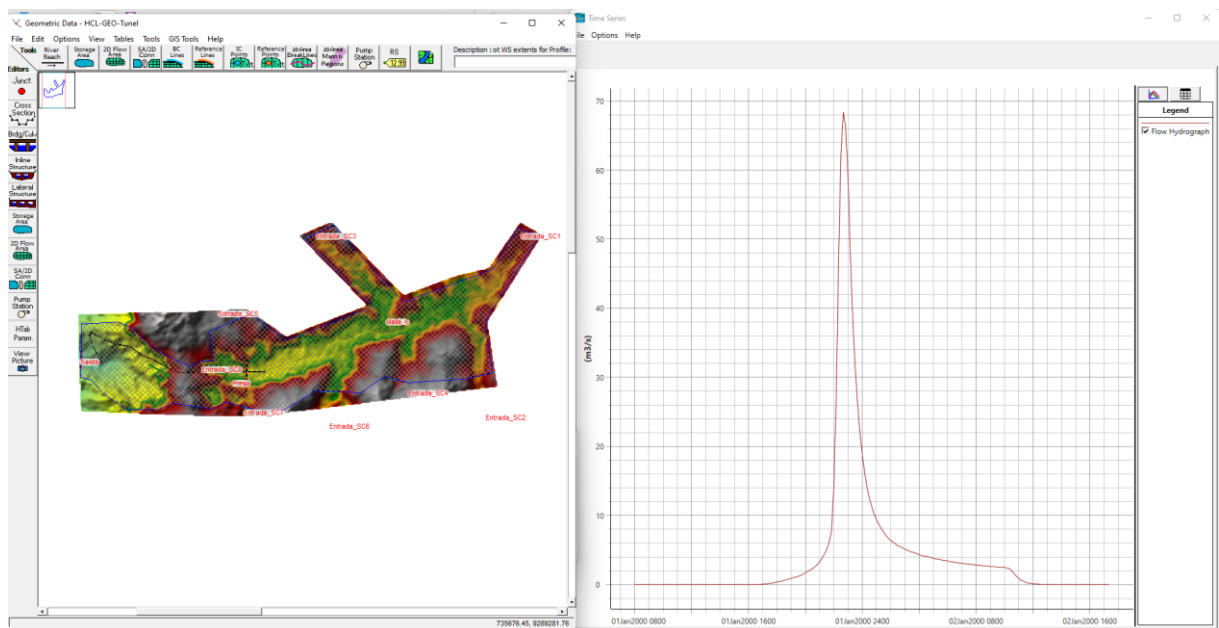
Geometric Data - HCL-GEO-Tunel

File Edit Options View Tables Tools GIS Tools Help

Tools River Reach Storage Area 2D Flow Area SA/2D Conn BC Lines Reference Lines IC Points Reference Points 2D Area Break Lines 2D Area Mann n Regions Pump Station RS 12.99

Description : ot WS extents for Profile:

Editors Junct. Cross Section Bridg/Culv Inline Structure Lateral Structure Storage Area 2D Flow Area SA/2D Conn Pump Station HTab Param. View Picture

Entrada_SC3
Entrada_SC1
Entrada_SC5
Malla_C
Salida
Entrada_SC6
Presa
Entrada_SC4
Entrada_SC7
Entrada_SC2
Entrada_SC8

735676.45, 9289281.76

Time Series

File Options Help

Legend
Flow Hydrograph

(m3/s)

70
60
50
40
30
20
10
0

01Jan2000 0800
01Jan2000 1600
01Jan2000 2400
02Jan2000 0800
02Jan2000 1600